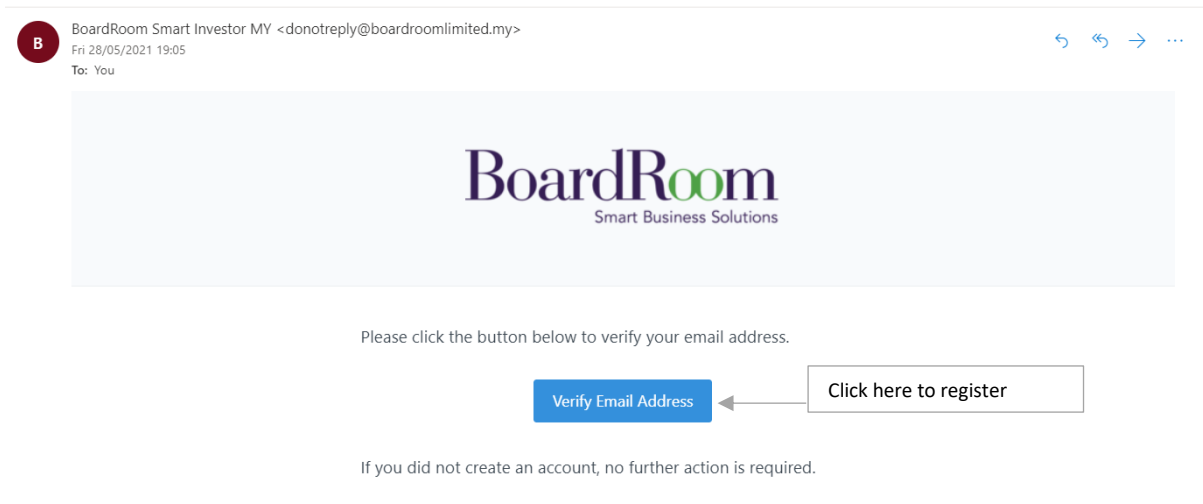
B

BoardRoom Smart Investor MY <donotreply@boardroomlimited.my>
Fri 28/05/2021 19:05
To: You

BoardRoom
Smart Business Solutions

Please click the button below to verify your email address.

Verify Email Address

Click here to register

If you did not create an account, no further action is required.